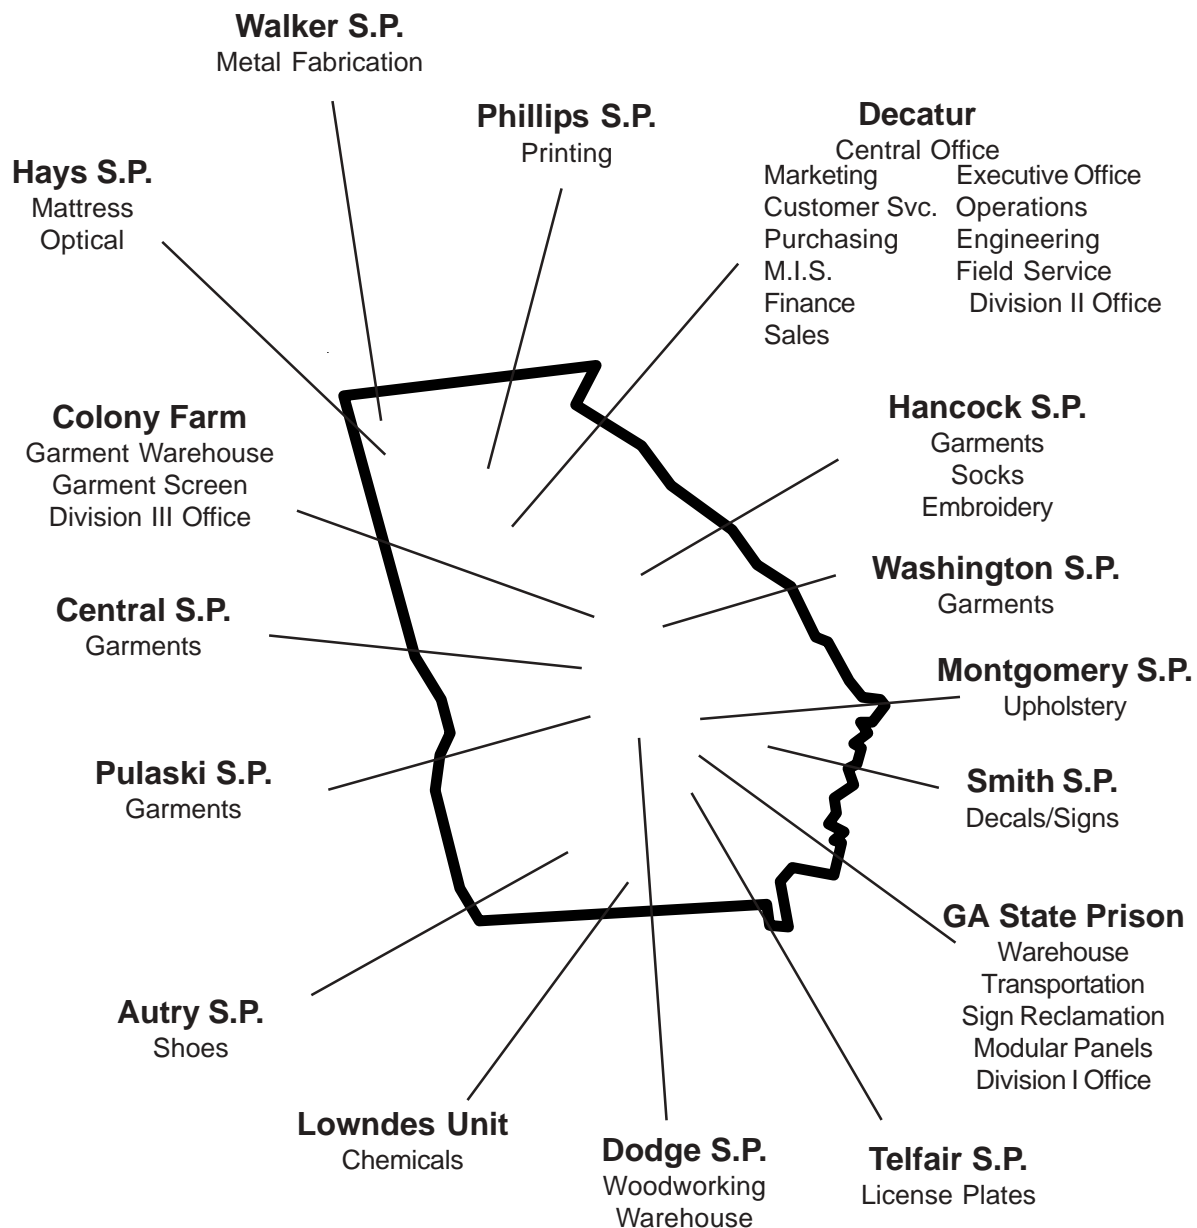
Walker S.P.
Metal Fabrication

Phillips S.P.
Printing

Decatur
Central Office
Marketing
Customer Svc.
Purchasing
M.I.S.
Finance
Sales
Executive Office
Operations
Engineering
Field Service
Division II Office

Hays S.P.
Mattress
Optical

Colony Farm
Garment Warehouse
Garment Screen
Division III Office

Hancock S.P.
Garments
Socks
Embroidery

Washington S.P.
Garments

Central S.P.
Garments

Montgomery S.P.
Upholstery

Pulaski S.P.
Garments

Smith S.P.
Decals/Signs

GA State Prison
Warehouse
Transportation
Sign Reclamation
Modular Panels
Division I Office

Autry S.P.
Shoes

Lowndes Unit
Chemicals

Dodge S.P.
Woodworking
Warehouse

Telfair S.P.
License Plates